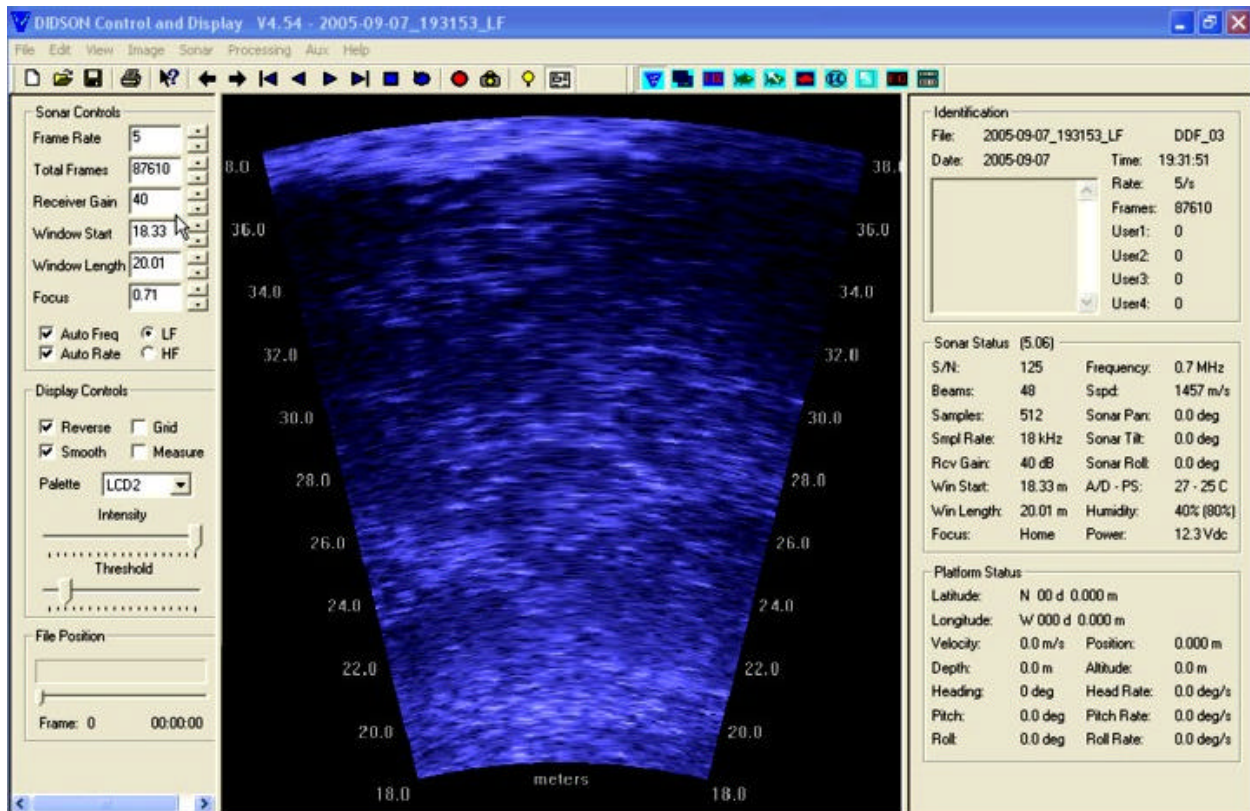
DIDSON Control and Display V4.54 - 2005-09-07_193153_LF

File Edit View Image Sonar Processing Aux Help

Sonar Controls
Frame Rate 5
Total Frames 87610
Receiver Gain 40
Window Start 18.33
Window Length 20.01
Focus 0.71
Auto Freq LF
Auto Rate HF

Display Controls
Reverse Grid
Smooth Measure
Palette LCD2
Intensity
Threshold

File Position
Frame: 0 00:00:00

8.0 38.
36.0 36.0
34.0 34.0
32.0 32.0
30.0 30.0
28.0 28.0
26.0 26.0
24.0 24.0
22.0 22.0
20.0 20.0
18.0 meters 18.0

Identification
File: 2005-09-07_193153_LF DDF_03
Date: 2005-09-07 Time: 19:31:51
Rate: 5/s
Frames: 87610
User1: 0
User2: 0
User3: 0
User4: 0

Sonar Status (5.06)
| | | | |
|---|---|---|---|
| S/N: | 125 | Frequency: | 0.7 MHz |
| Beams: | 48 | Sspd: | 1457 m/s |
| Samples: | 512 | Sonar Pan: | 0.0 deg |
| Smpl Rate: | 18 kHz | Sonar Tilt: | 0.0 deg |
| Rcv Gain: | 40 dB | Sonar Roll: | 0.0 deg |
| Win Start: | 18.33 m | A/D - PS: | 27 - 25 C |
| Win Length: | 20.01 m | Humidity: | 40% (80%) |
| Focus: | Home | Power: | 12.3 Vdc |

Platform Status
Latitude: N 00 d 0.000 m
Longitude: W 000 d 0.000 m
| | | | |
|---|---|---|---|
| Velocity: | 0.0 m/s | Position: | 0.000 m |
| Depth: | 0.0 m | Altitude: | 0.0 m |
| Heading: | 0 deg | Head Rate: | 0.0 deg/s |
| Pitch: | 0.0 deg | Pitch Rate: | 0.0 deg/s |
| Roll: | 0.0 deg | Roll Rate: | 0.0 deg/s |